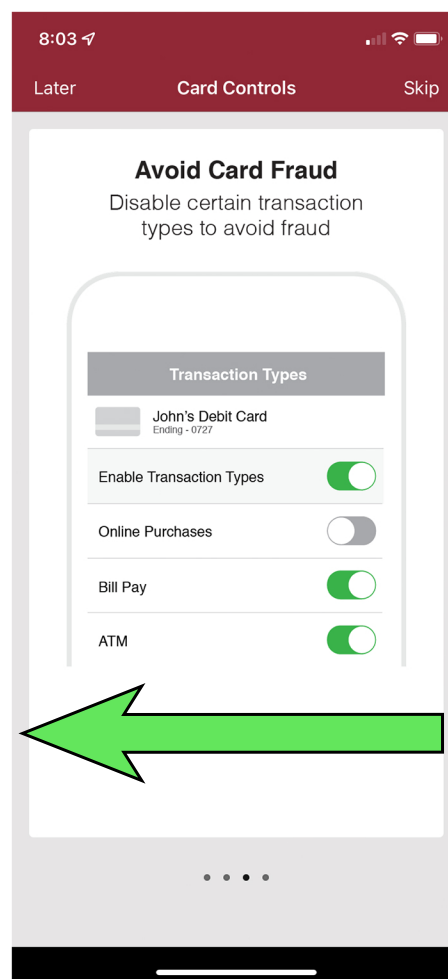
8:03

Later Card Controls Skip

Avoid Card Fraud

Disable certain transaction types to avoid fraud

Transaction Types

John's Debit Card
Ending - 0727

Enable Transaction Types

Online Purchases

Bill Pay

ATM